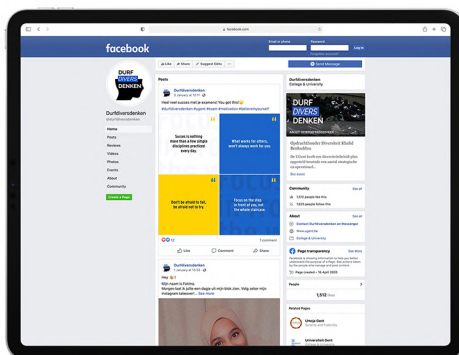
facebook.com

facebook

Email or phone Password

Log In

Forgotten account?

Like Share Suggest Edits ···

Send Message

DURF DIVERS DENKEN

Durfdiversdenken

@durfdiversdenken

Home

Posts

Reviews

Videos

Photos

Events

About

Community

Create a Page

Posts

Durfdiversdenken

6 January at 12:11

Heel veel success met je examens! You got this!

#durfdiversdenken #ugent #exam #motivation #believeinyourself

Succes is nothing more than a few simple disciplines practiced every day.

What works for others, won't always work for you.

Don't be afraid to fail, be afraid not to try.

Focus on the step in front of you, not the whole staircase.

62

1 comment

Like

Comment

Share

Durfdiversdenken

1 January at 15:09

Hey

Mijn naam is Fatima

Mangeet kan ik jullie mijn verhaal vertellen... Volg vanaf nu onze instagram kaltweeer!... See more

Durfdiversdenken

College & University

DURF DIVERS DENKEN

Opdrachtbeeler Diversiteit Khalid Benhaddou

See more

Community

See all

1,513 people like this

1,522 people follow this

About

See all

Contact Durfdiversdenken on Messenger

www.ugent.be

College & University

Page transparency

See More

Page created - 18 April 2020

People

1,512 likes

Related Pages

Universiteit Gent